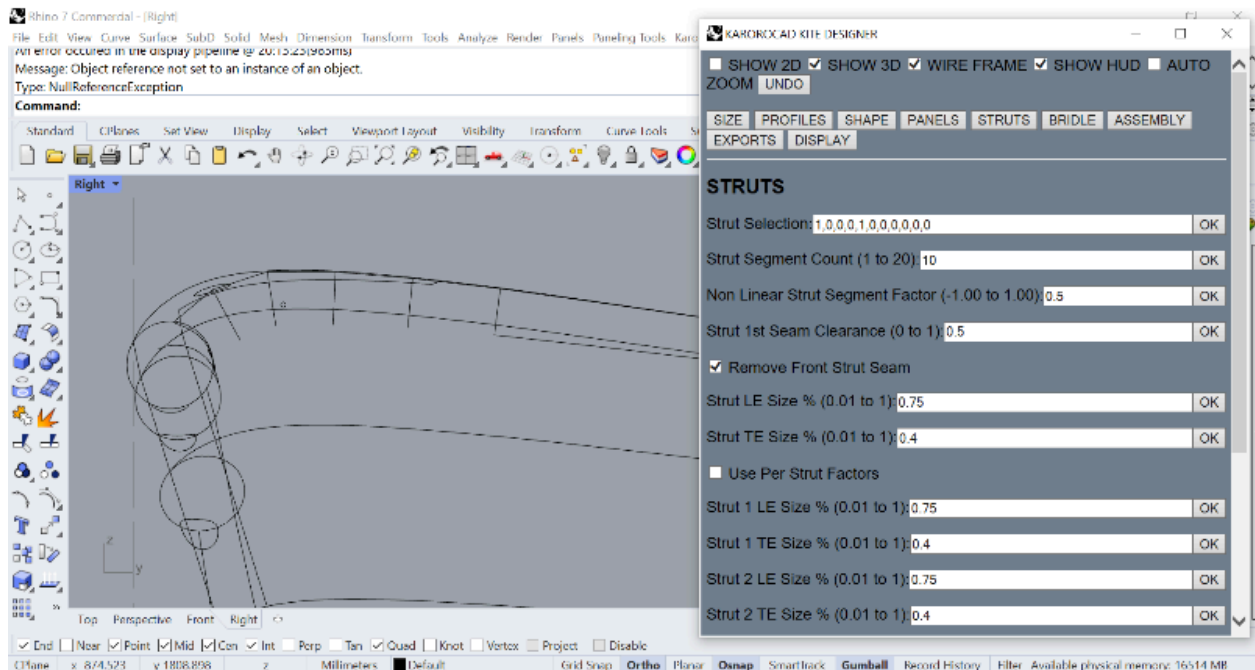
Rhino 7 Commercial - [Right]

File Edit View Curve Surface SubD Solid Mesh Dimension Transform Tools Analyze Render Panels Paneling Tools Karo

An error occured in the display pipeline @ 20:15:23(985ms)
Message: Object reference not set to an instance of an object.
Type: NullReferenceException

Command:

Standard CPlanes Set View Display Select Viewport Layout Visibility Transform Curve Tools

Right

Top Perspective Front Right

End Near Point Mid Cen Int Perp Tan Quad Knot Vertex Project Disable

CPlane x 874.523 y 1808.898 z Millimeters Default Grid Snap Ortho Planar Osnap SmartTrack Gumball Record History Filter Available physical memory: 16514 MB

KAROCKCAD KITE DESIGNER

SHOW 2D SHOW 3D WIRE FRAME SHOW HUD AUTO ZOOM UNDO

SIZE PROFILES SHAPE PANELS STRUTS BRIDLE ASSEMBLY EXPORTS DISPLAY

STRUTS

Strut Selection: 1,0,0,0,1,0,0,0,0,0,0 OK

Strut Segment Count (1 to 20): 10 OK

Non Linear Strut Segment Factor (-1.00 to 1.00): 0.5 OK

Strut 1st Seam Clearance (0 to 1): 0.5 OK

Remove Front Strut Seam

Strut LE Size % (0.01 to 1): 0.75 OK

Strut TE Size % (0.01 to 1): 0.4 OK

Use Per Strut Factors

Strut 1 LE Size % (0.01 to 1): 0.75 OK

Strut 1 TE Size % (0.01 to 1): 0.4 OK

Strut 2 LE Size % (0.01 to 1): 0.75 OK

Strut 2 TE Size % (0.01 to 1): 0.4 OK